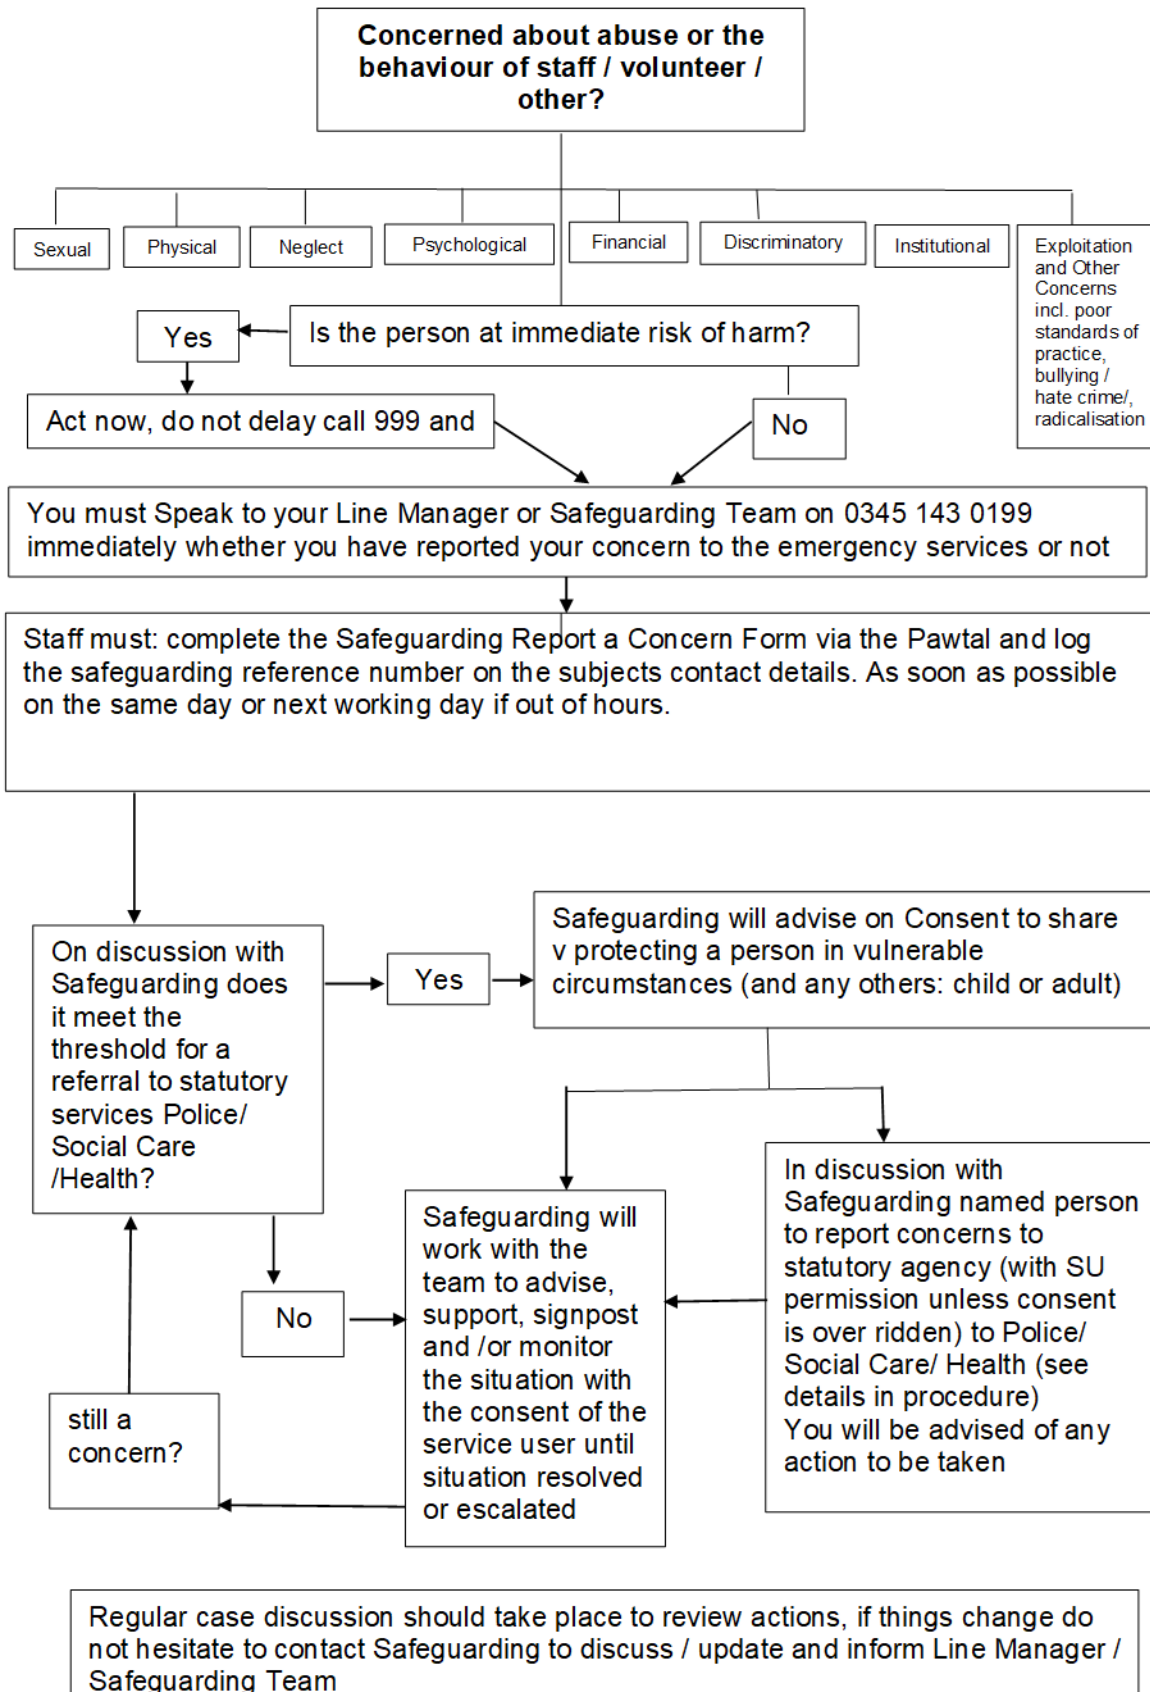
Concerned about abuse or the behaviour of staff / volunteer / other?

Sexual

Physical

Neglect

Psychological

Financial

Discriminatory

Institutional

Exploitation and Other Concerns incl. poor standards of practice, bullying / hate crime/, radicalisation

Yes

Is the person at immediate risk of harm?

Act now, do not delay call 999 and

No

You must Speak to your Line Manager or Safeguarding Team on 0345 143 0199 immediately whether you have reported your concern to the emergency services or not

Staff must: complete the Safeguarding Report a Concern Form via the Pawtal and log the safeguarding reference number on the subjects contact details. As soon as possible on the same day or next working day if out of hours.

On discussion with Safeguarding does it meet the threshold for a referral to statutory services Police/ Social Care /Health?

Yes

Safeguarding will advise on Consent to share v protecting a person in vulnerable circumstances (and any others: child or adult)

In discussion with Safeguarding named person to report concerns to statutory agency (with SU permission unless consent is over ridden) to Police/ Social Care/ Health (see details in procedure)
You will be advised of any action to be taken

No

Safeguarding will work with the team to advise, support, signpost and /or monitor the situation with the consent of the service user until situation resolved or escalated

still a concern?

Regular case discussion should take place to review actions, if things change do not hesitate to contact Safeguarding to discuss / update and inform Line Manager / Safeguarding Team